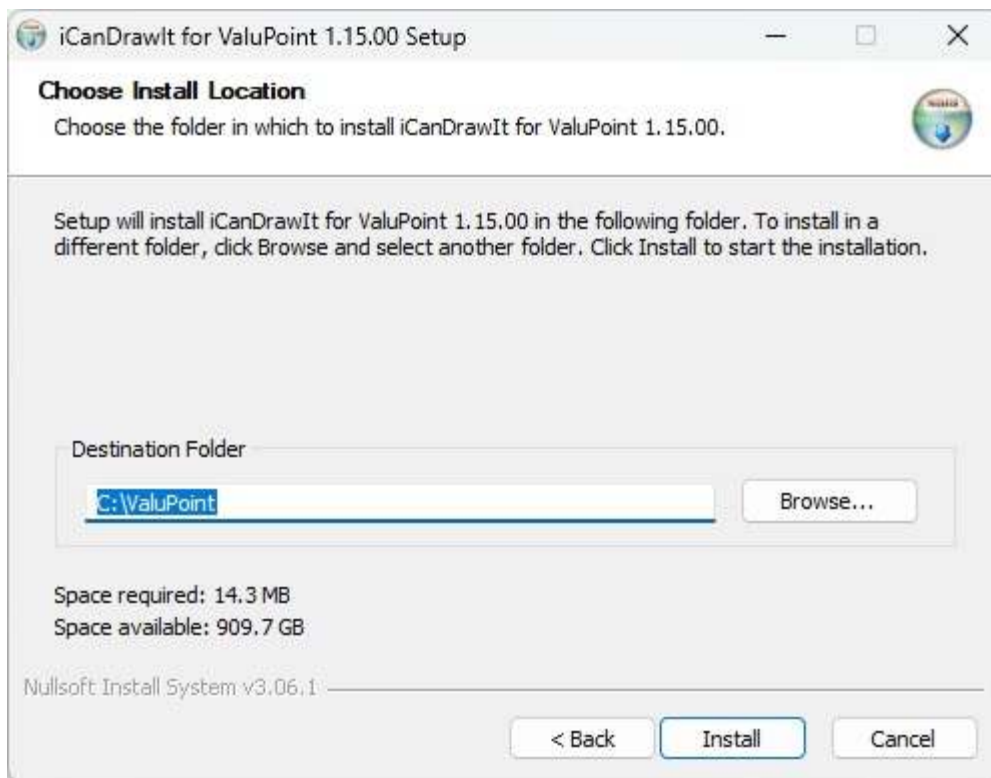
iCanDrawIt for ValuPoint 1.15.00 Setup

Choose Install Location
Choose the folder in which to install iCanDrawIt for ValuPoint 1.15.00.

Setup will install iCanDrawIt for ValuPoint 1.15.00 in the following folder. To install in a different folder, click Browse and select another folder. Click Install to start the installation.

Destination Folder
C:\ValuPoint
Browse...

Space required: 14.3 MB
Space available: 909.7 GB

Nullsoft Install System v3.06.1

< Back
Install
Cancel